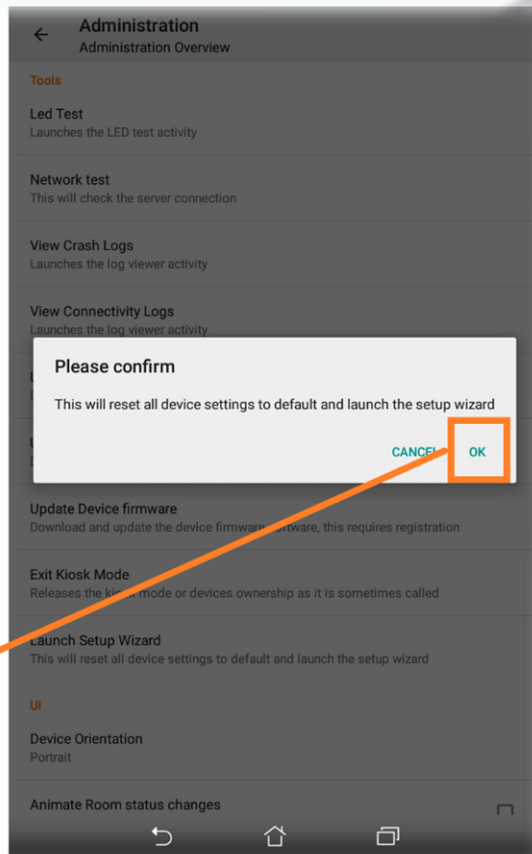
Administration
Administration Overview

Tools

Led Test
Launches the LED test activity

Network test
This will check the server connection

View Crash Logs
Launches the log viewer activity

View Connectivity Logs
Launches the log viewer activity

Please confirm

This will reset all device settings to default and launch the setup wizard

CANCEL OK

Update Device firmware
Download and update the device firmware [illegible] software, this requires registration

Exit Kiosk Mode
Releases the ki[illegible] mode or devices ownership as it is sometimes called

Launch Setup Wizard
This will reset all device settings to default and launch the setup wizard

UI

Device Orientation
Portrait

Animate Room status changes